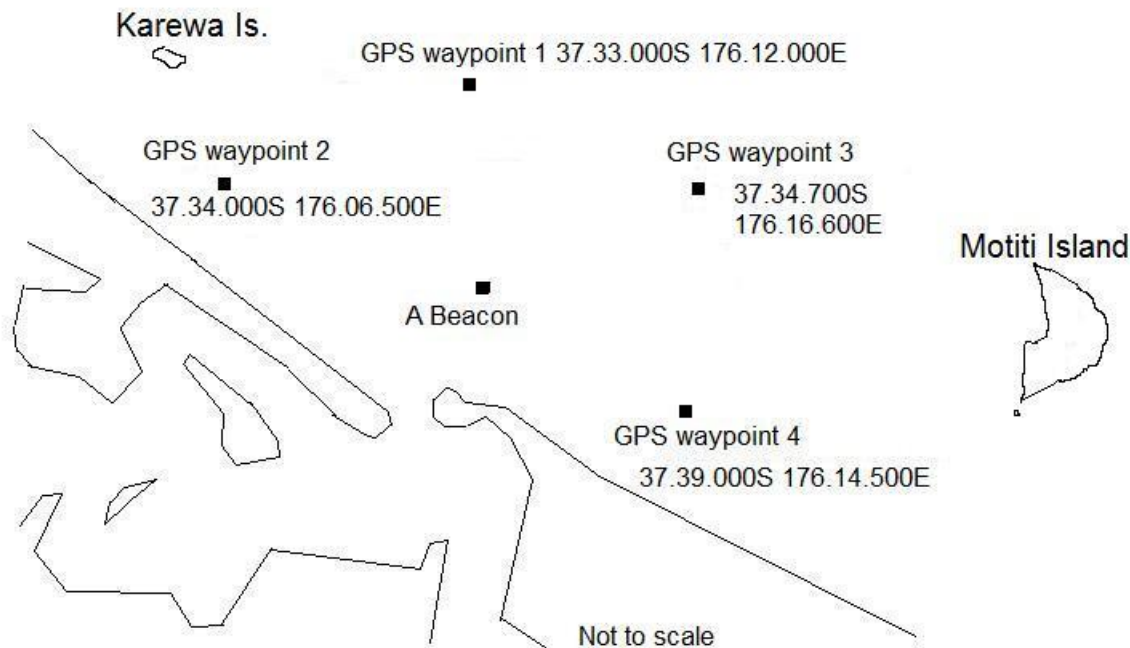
Karewa Is.

GPS waypoint 1 37.33.000S 176.12.000E

GPS waypoint 2

37.34.000S 176.06.500E

GPS waypoint 3

37.34.700S
176.16.600E

Motiti Island

A Beacon

GPS waypoint 4

37.39.000S 176.14.500E

Not to scale